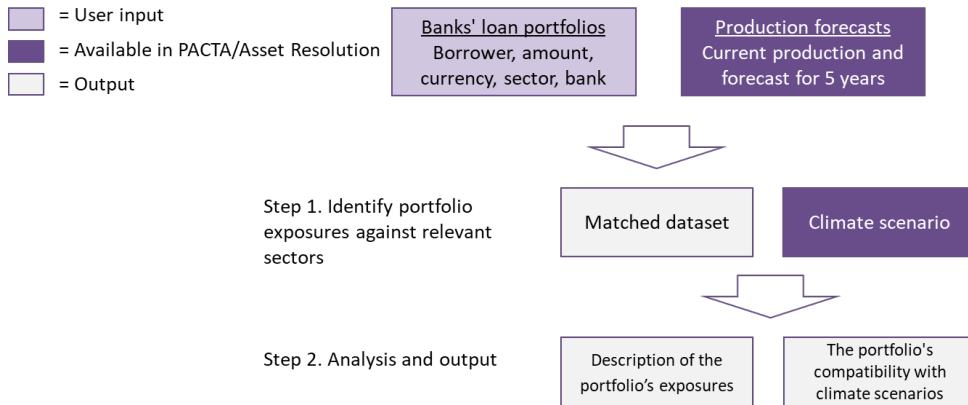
= User input

= Available in PACTA/Asset Resolution

= Output

Banks' loan portfolios
Borrower, amount, currency, sector, bank

Production forecasts
Current production and forecast for 5 years

Step 1. Identify portfolio exposures against relevant sectors

Matched dataset

Climate scenario

Step 2. Analysis and output

Description of the portfolio's exposures

The portfolio's compatibility with climate scenarios